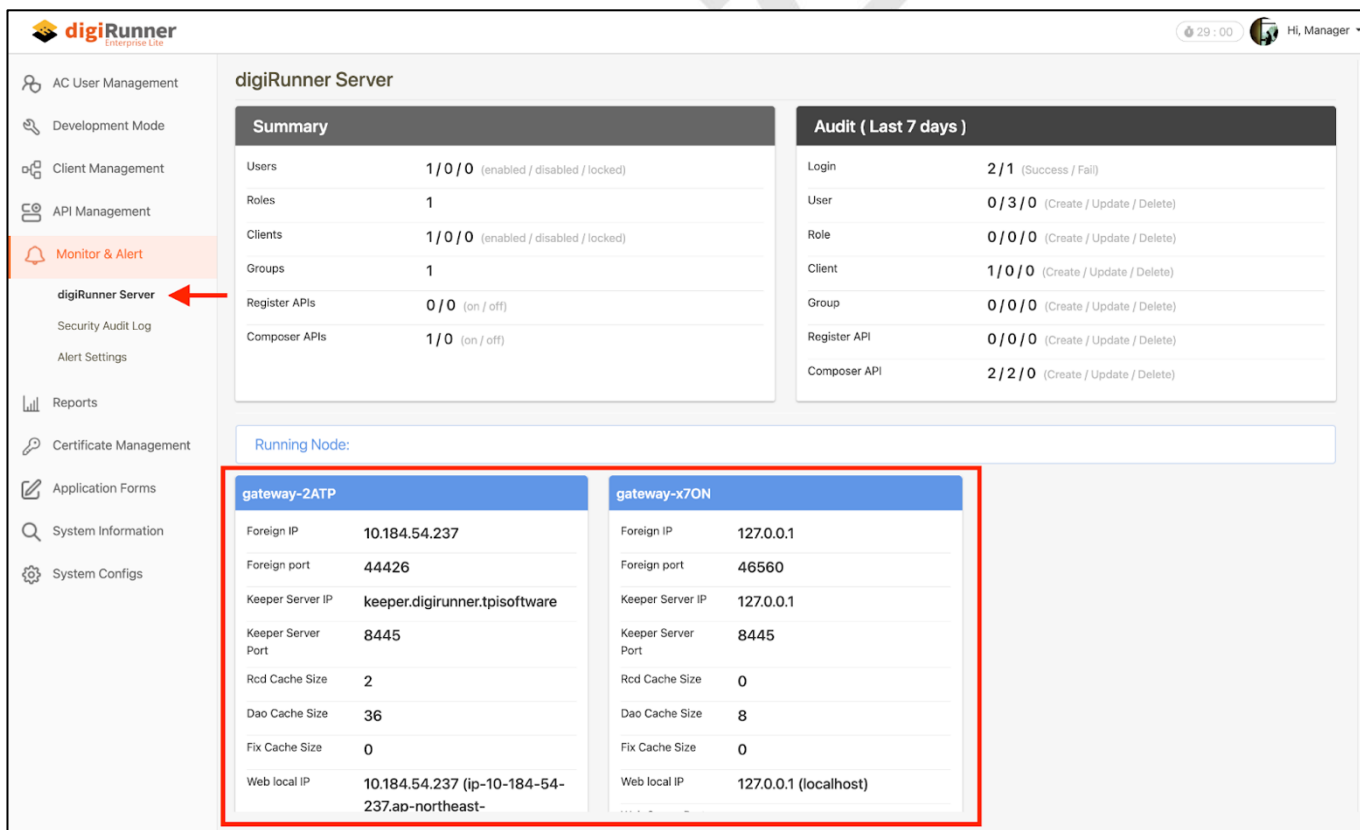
digiRunner
Enterprise Lite

29 : 00 Hi, Manager

AC User Management
Development Mode
Client Management
API Management
Monitor & Alert
digiRunner Server
Security Audit Log
Alert Settings
Reports
Certificate Management
Application Forms
System Information
System Configs

digiRunner Server

Summary

| | |
|---|---|
| Users | 1 / 0 / 0 (enabled / disabled / locked) |
| Roles | 1 |
| Clients | 1 / 0 / 0 (enabled / disabled / locked) |
| Groups | 1 |
| Register APIs | 0 / 0 (on / off) |
| Composer APIs | 1 / 0 (on / off) |

Audit ( Last 7 days )

| | |
|---|---|
| Login | 2 / 1 (Success / Fail) |
| User | 0 / 3 / 0 (Create / Update / Delete) |
| Role | 0 / 0 / 0 (Create / Update / Delete) |
| Client | 1 / 0 / 0 (Create / Update / Delete) |
| Group | 0 / 0 / 0 (Create / Update / Delete) |
| Register API | 0 / 0 / 0 (Create / Update / Delete) |
| Composer API | 2 / 2 / 0 (Create / Update / Delete) |

Running Node:

gateway-2ATP

| | |
|---|---|
| Foreign IP | 10.184.54.237 |
| Foreign port | 44426 |
| Keeper Server IP | keeper.digirunner.tpisoftware |
| Keeper Server Port | 8445 |
| Rcd Cache Size | 2 |
| Dao Cache Size | 36 |
| Fix Cache Size | 0 |
| Web local IP | 10.184.54.237 (ip-10-184-54-237.ap-northeast- |

gateway-x7ON

| | |
|---|---|
| Foreign IP | 127.0.0.1 |
| Foreign port | 46560 |
| Keeper Server IP | 127.0.0.1 |
| Keeper Server Port | 8445 |
| Rcd Cache Size | 0 |
| Dao Cache Size | 8 |
| Fix Cache Size | 0 |
| Web local IP | 127.0.0.1 (localhost) |